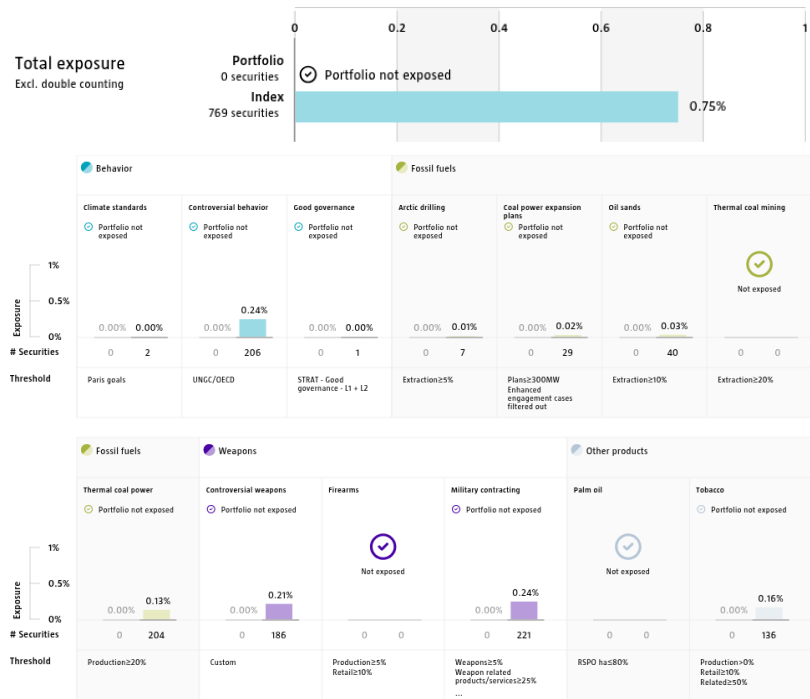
Total exposure
Excl. double counting

0 0.2 0.4 0.6 0.8 1

Portfolio
0 securities
Portfolio not exposed

Index
769 securities
0.75%

Behavior

Fossil fuels

Climate standards
Portfolio not exposed

Controversial behavior
Portfolio not exposed

Good governance
Portfolio not exposed

Arctic drilling
Portfolio not exposed

Coal power expansion plans
Portfolio not exposed

Oil sands
Portfolio not exposed

Thermal coal mining
Not exposed

1%
0.5%
0%
Exposure

| | Climate standards | Controversial behavior | Good governance | Arctic drilling | Coal power expansion plans | Oil sands | Thermal coal mining |
|---|---|---|---|---|---|---|---|
| Exposure | 0.00% 0.00% | 0.00% 0.24% | 0.00% 0.00% | 0.00% 0.01% | 0.00% 0.02% | 0.00% 0.03% | |
| # Securities | 0 2 | 0 206 | 0 1 | 0 7 | 0 29 | 0 40 | 0 0 |
| Threshold | Paris goals | UNGC/OECD | STRAT - Good governance - L1 + L2 | Extraction≥5% | Plans≥300MW Enhanced engagement cases filtered out | Extraction≥10% | Extraction≥20% |

Fossil fuels

Weapons

Other products

Thermal coal power
Portfolio not exposed

Controversial weapons
Portfolio not exposed

Firearms
Not exposed

Military contracting
Portfolio not exposed

Palm oil
Not exposed

Tobacco
Portfolio not exposed

1%
0.5%
0%
Exposure

| | Thermal coal power | Controversial weapons | Firearms | Military contracting | Palm oil | Tobacco |
|---|---|---|---|---|---|---|
| Exposure | 0.00% 0.13% | 0.00% 0.21% | | 0.00% 0.24% | | 0.00% 0.16% |
| # Securities | 0 204 | 0 186 | 0 0 | 0 221 | 0 0 | 0 136 |
| Threshold | Production≥20% | Custom | Production≥5% Retail≥10% | Weapons≥5% Weapon related products/services≥25% ... | RSPO has≤80% | Production>0% Retail≥10% Related≥50% |